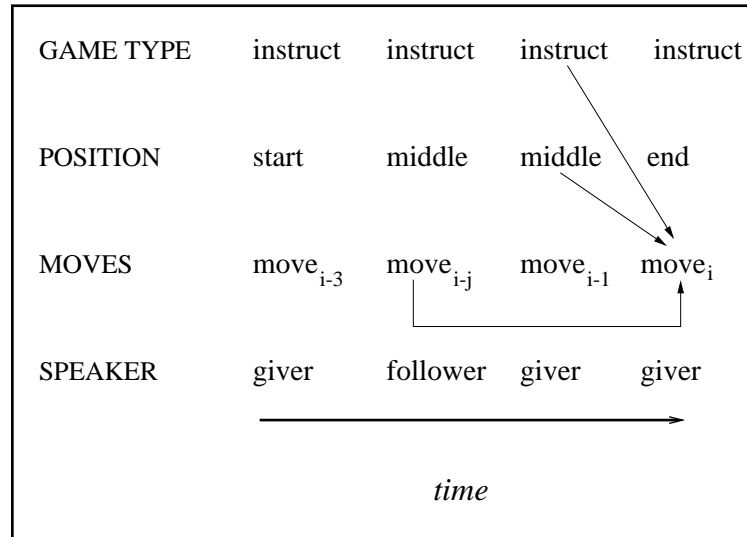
| GAME TYPE | instruct | instruct | instruct | instruct |
|---|---|---|---|---|
| POSITION | start | middle | middle | end |
| MOVES | $move_{i-3}$ | $move_{i-j}$ | $move_{i-1}$ | $move_{i}$ |
| SPEAKER | giver | follower | giver | giver |

*time*